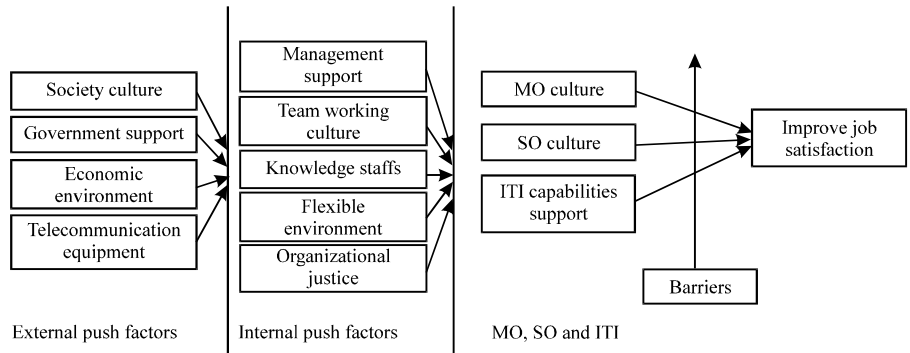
Society culture

Government support

Economic environment

Telecommunication equipment

Management support

Team working culture

Knowledge staffs

Flexible environment

Organizational justice

MO culture

SO culture

ITI capabilities support

Improve job satisfaction

Barriers

External push factors

Internal push factors

MO, SO and ITI